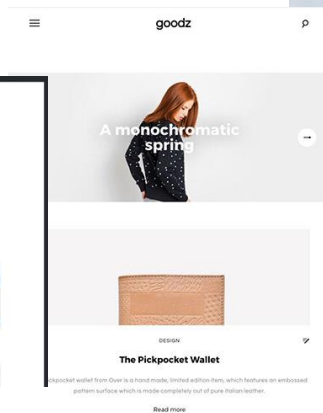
goodz

A monochromatic spring

DESIGN

The Pickpocket Wallet

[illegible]kpocket wallet from Over is a hand made, limited edition item, which features an embossed pattern surface which is made completely out of pure Italian leather.

Read more